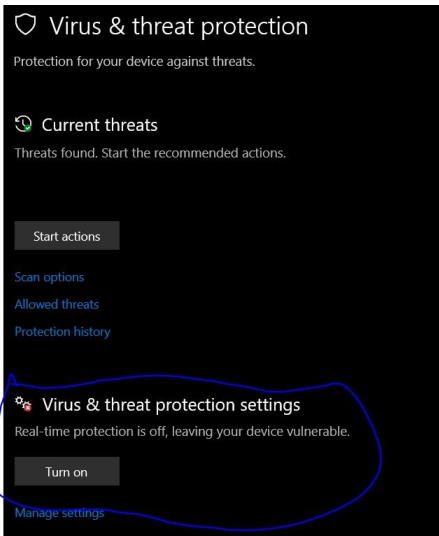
Virus & threat protection

Protection for your device against threats.

Current threats

Threats found. Start the recommended actions.

Start actions

Scan options

Allowed threats

Protection history

Virus & threat protection settings

Real-time protection is off, leaving your device vulnerable.

Turn on

Manage settings